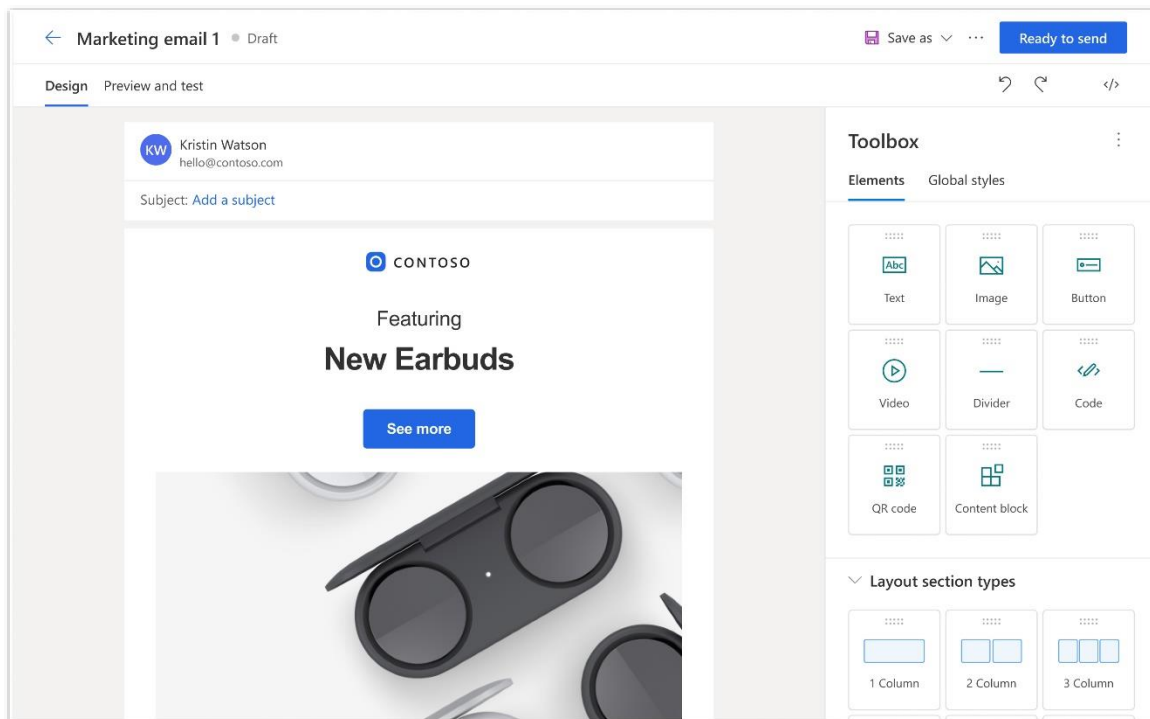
Marketing email 1 • Draft

Save as ···

Ready to send

Design Preview and test

</>

KW Kristin Watson
hello@contoso.com

Subject: Add a subject

CONTOSO

Featuring

New Earbuds

See more

Toolbox

Elements Global styles

Abc
Text

Image

Button

Video

Divider

Code

QR code

Content block

Layout section types

1 Column

2 Column

3 Column